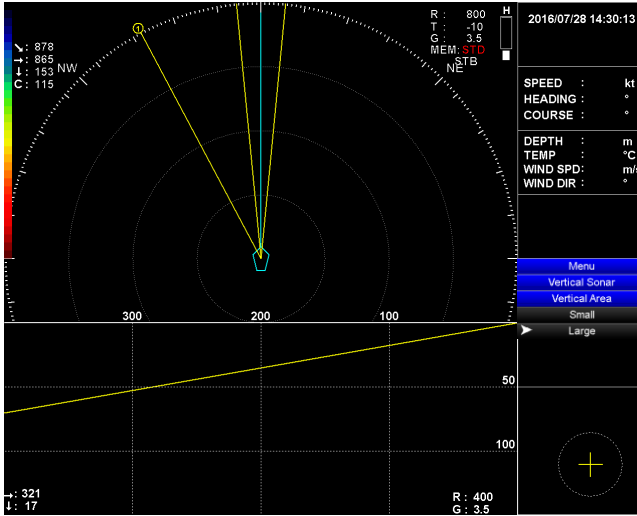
↘: 878
→: 865
↓: 153
C: 115
NW

R : 800
T : -10
G : 3.5
MEM: STD
STB
NE

H

2016/07/28 14:30:13

SPEED : kt
HEADING : °
COURSE : °

DEPTH : m
TEMP : °C
WIND SPD: m/s
WIND DIR : °

Menu
Vertical Sonar
Vertical Area
Small
Large

300
200
100

50
100

→: 321
↓: 17

R : 400
G : 3.5